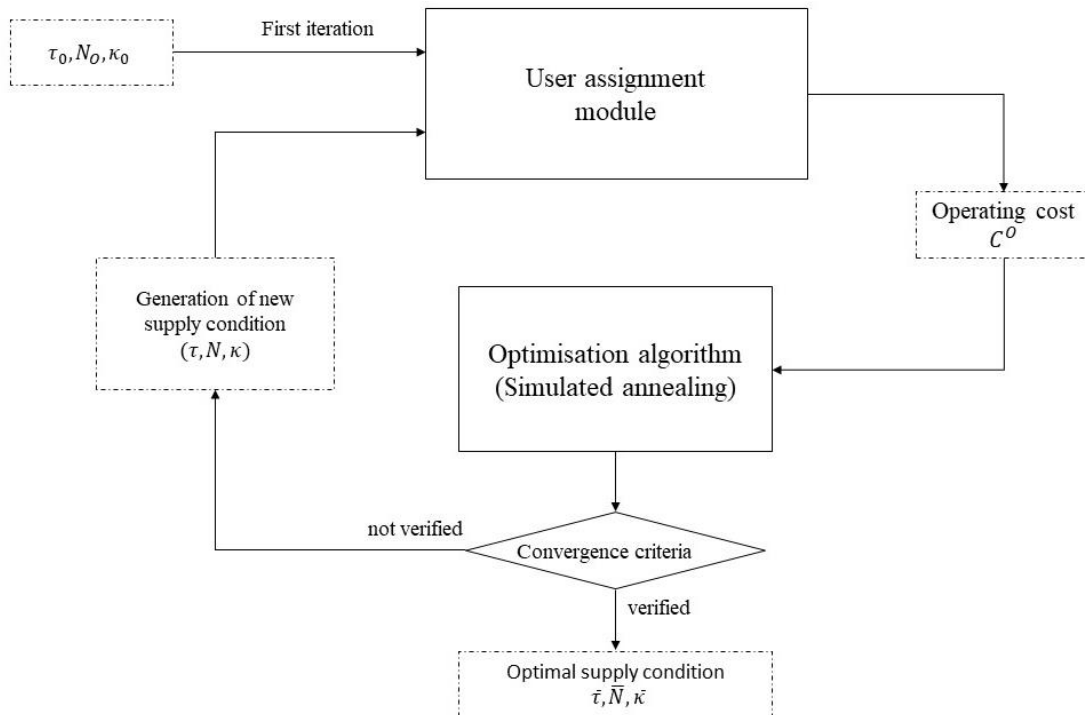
$\tau_0, N_O, \kappa_0$

First iteration

User assignment module

Operating cost $C^O$

Generation of new supply condition $(\tau, N, \kappa)$

Optimisation algorithm (Simulated annealing)

not verified

Convergence criteria

verified

Optimal supply condition $\bar{\tau}, \bar{N}, \bar{\kappa}$